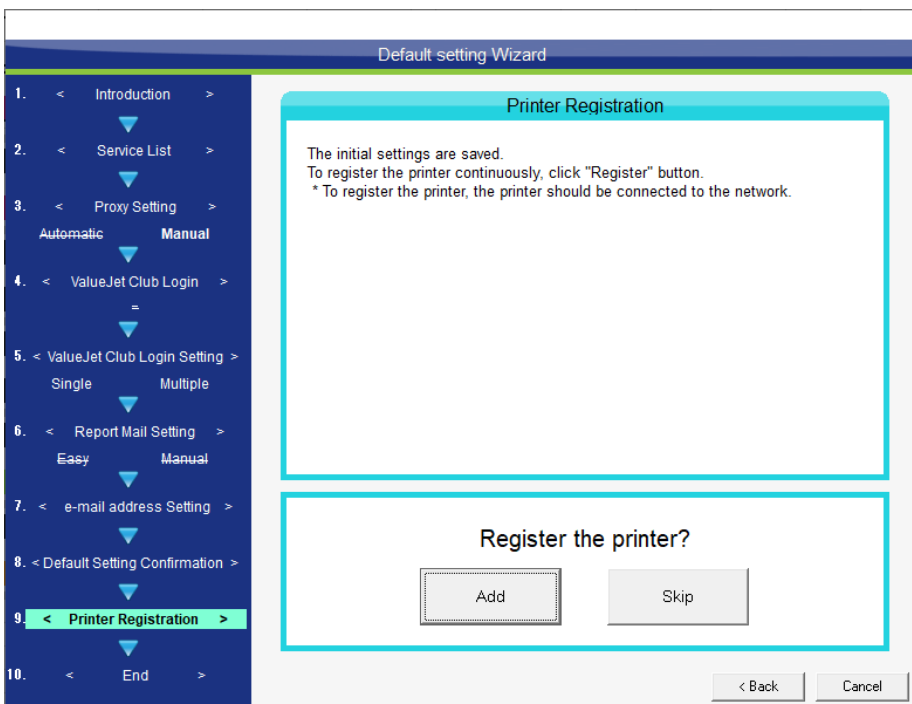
Default setting Wizard

1. < Introduction >

2. < Service List >

3. < Proxy Setting >
Automatic Manual

4. < ValueJet Club Login >
=

5. < ValueJet Club Login Setting >
Single Multiple

6. < Report Mail Setting >
Easy Manual

7. < e-mail address Setting >

8. < Default Setting Confirmation >

9. < Printer Registration >

10. < End >

Printer Registration

The initial settings are saved.
To register the printer continuously, click "Register" button.
* To register the printer, the printer should be connected to the network.

Register the printer?

Add

Skip

< Back

Cancel